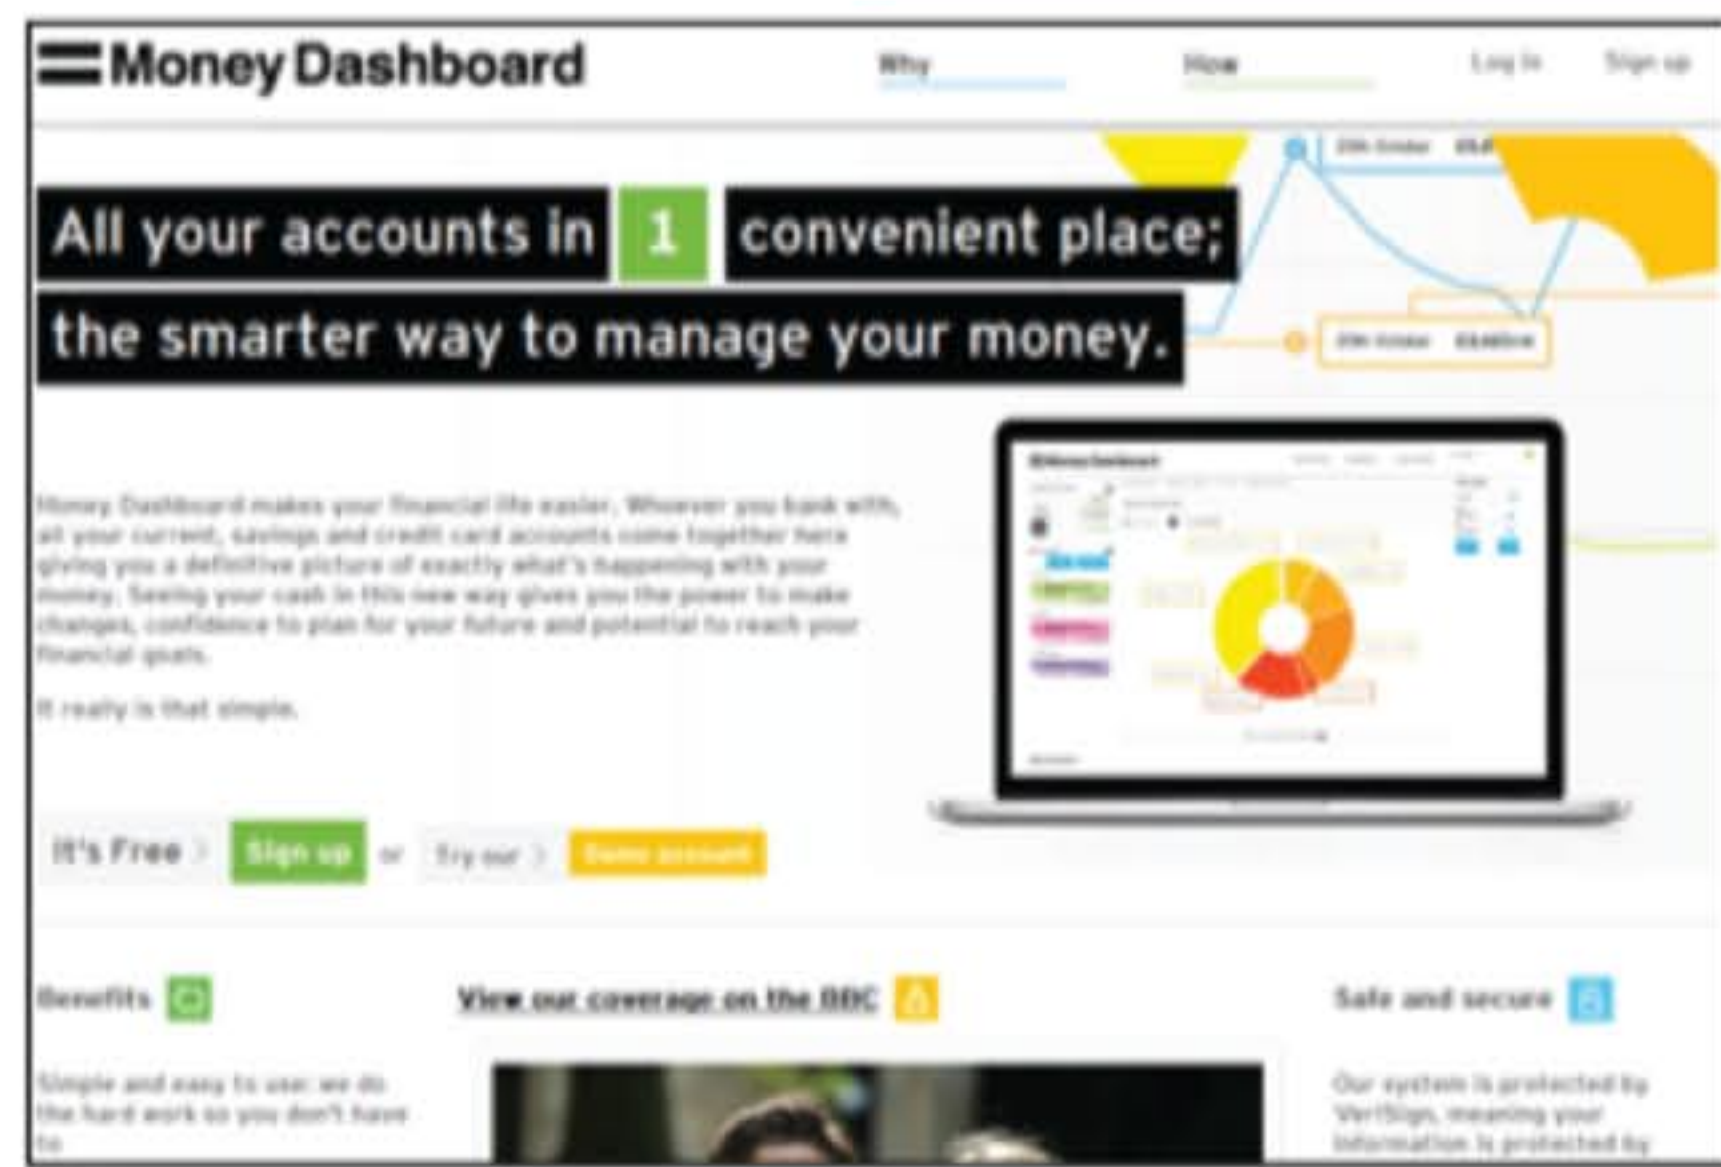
Money Dashboard

Why

How

Log in

Sign up

All your accounts in 1 convenient place; the smarter way to manage your money.

Money Dashboard makes your financial life easier. Wherever you bank with, all your current, savings and credit card accounts come together here giving you a definitive picture of exactly what's happening with your money. Seeing your cash in this new way gives you the power to make changes, confidence to plan for your future and potential to reach your financial goals.

It really is that simple.

It's Free Sign up or Try our Demo account

Benefits

View our coverage on the BBC

Safe and secure

Simple and easy to use: we do the hard work so you don't have to

Our system is protected by VeriSign, meaning your information is protected by